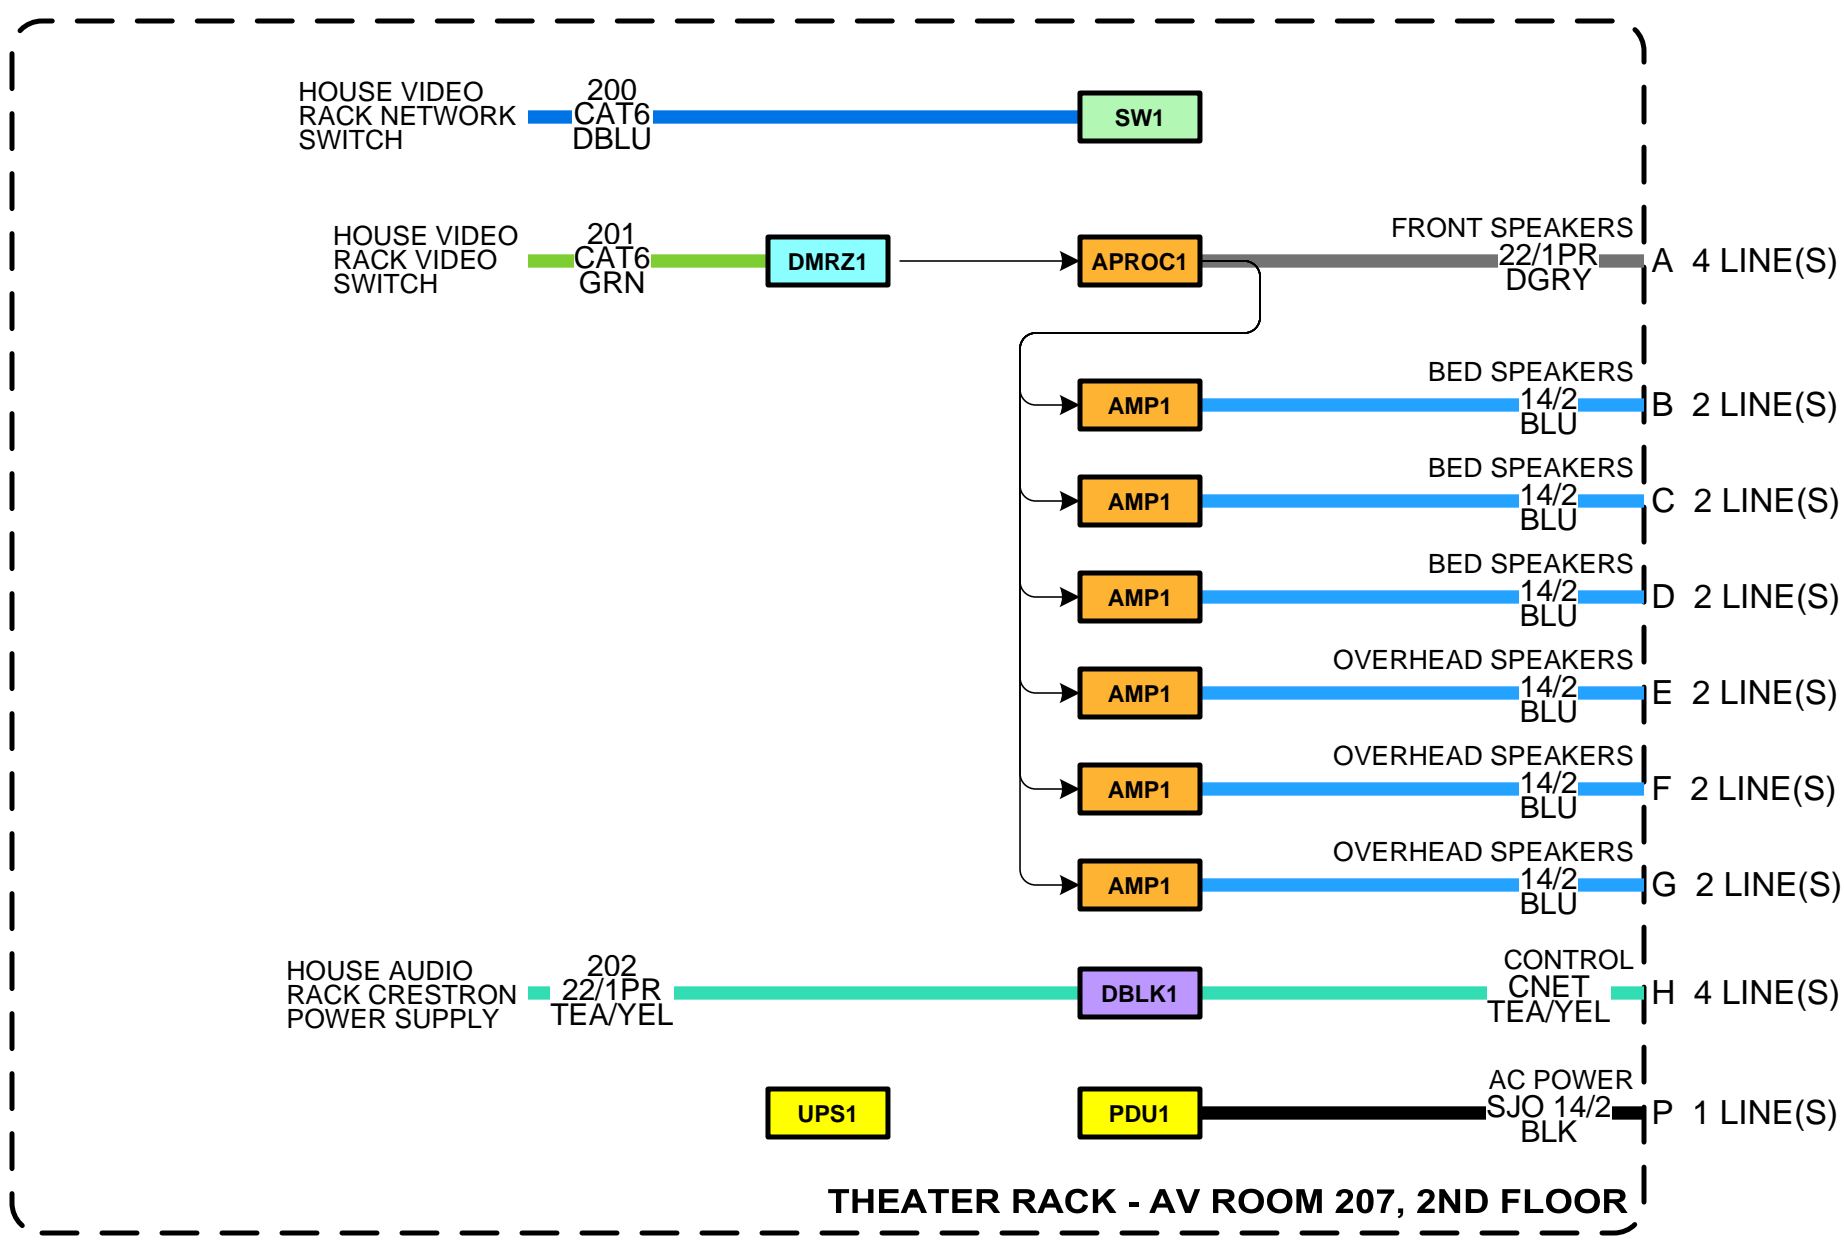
HOUSE VIDEO RACK NETWORK SWITCH
200
CAT6
DBLU
SW1

HOUSE VIDEO RACK VIDEO SWITCH
201
CAT6
GRN
DMRZ1
APROC1
FRONT SPEAKERS
22/1PR
DGRY
A 4 LINE(S)

AMP1
BED SPEAKERS
14/2
BLU
B 2 LINE(S)

AMP1
BED SPEAKERS
14/2
BLU
C 2 LINE(S)

AMP1
BED SPEAKERS
14/2
BLU
D 2 LINE(S)

AMP1
OVERHEAD SPEAKERS
14/2
BLU
E 2 LINE(S)

AMP1
OVERHEAD SPEAKERS
14/2
BLU
F 2 LINE(S)

AMP1
OVERHEAD SPEAKERS
14/2
BLU
G 2 LINE(S)

HOUSE AUDIO RACK CRESTRON POWER SUPPLY
202
22/1PR
TEA/YEL
DBLK1
CONTROL
CNET
TEA/YEL
H 4 LINE(S)

UPS1
PDU1
AC POWER
SJO 14/2
BLK
P 1 LINE(S)

THEATER RACK - AV ROOM 207, 2ND FLOOR